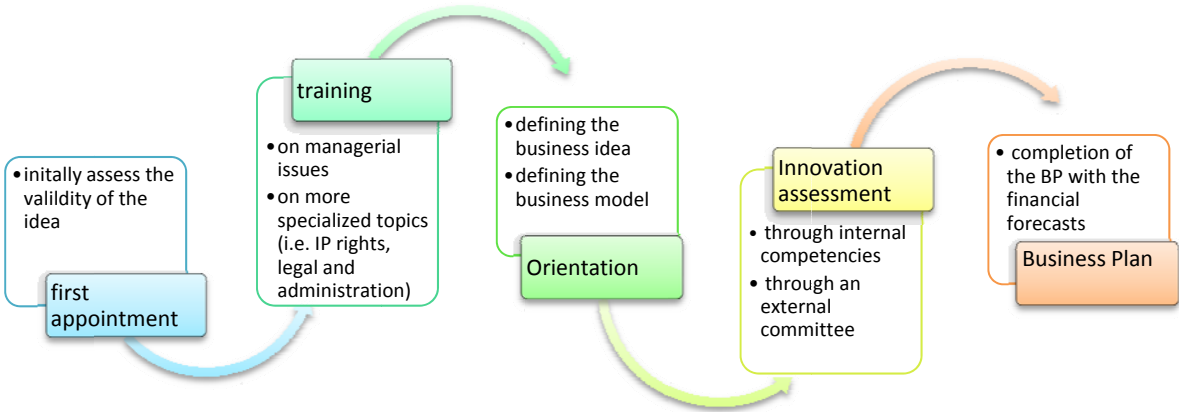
• initally assess the valildity of the idea

first appointment

training

• on managerial issues
• on more specialized topics (i.e. IP rights, legal and administration)

• defining the business idea
• defining the business model

Orientation

Innovation assessment

• through internal competencies
• through an external committee

• completion of the BP with the financial forecasts

Business Plan